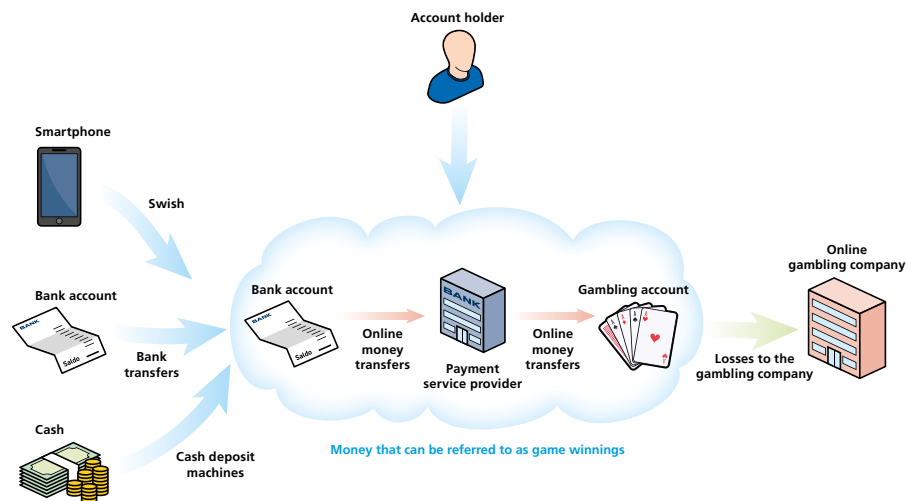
Account holder

Smartphone

Swish

Bank account

BANK

Saldo

Bank transfers

Cash

Cash deposit machines

Bank account

BANK

Saldo

Online money transfers

BANK

Payment service provider

Online money transfers

Gambling account

Online gambling company

Losses to the gambling company

Money that can be referred to as game winnings